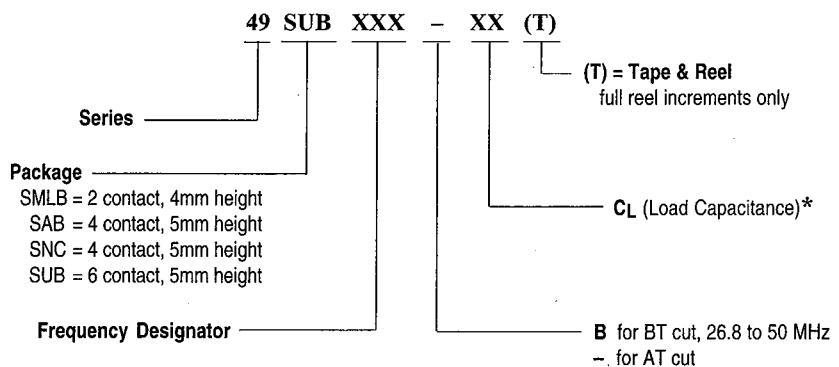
49 SUB XXX – XX (T)

(T) = Tape & Reel
full reel increments only

Series

Package
SMLB = 2 contact, 4mm height
SAB = 4 contact, 5mm height
SNC = 4 contact, 5mm height
SUB = 6 contact, 5mm height

$C_L$ (Load Capacitance)*

Frequency Designator

B for BT cut, 26.8 to 50 MHz
– for AT cut